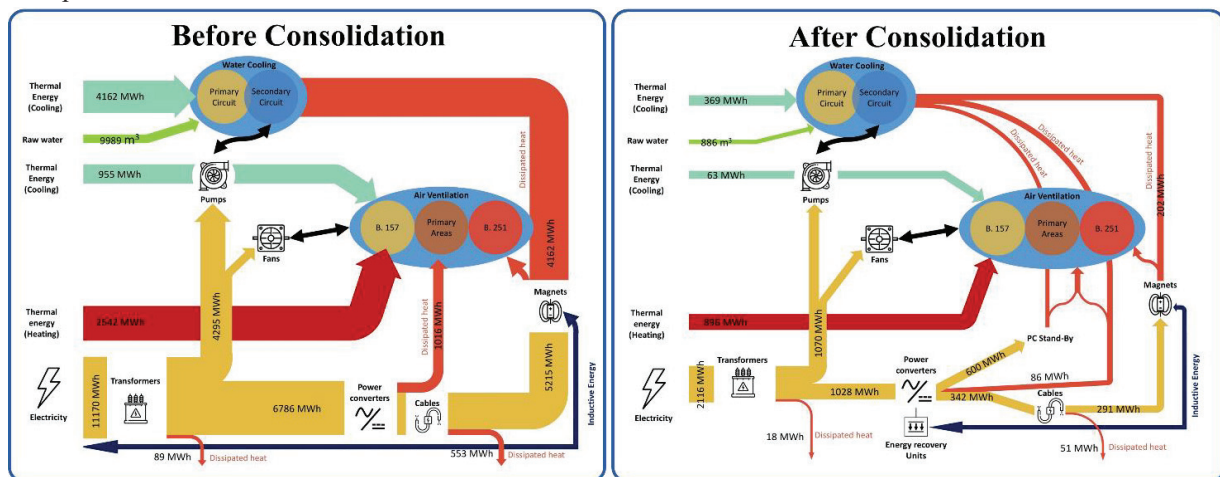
Before Consolidation

Thermal Energy (Cooling)
4162 MWh
Water Cooling
Primary Circuit
Secondary Circuit
Raw water
9989 m$^3$
Thermal Energy (Cooling)
955 MWh
Pumps
Dissipated heat
Air Ventilation
B. 157
Primary Areas
B. 251
Fans
4162 MWh
4295 MWh
Magnets
Thermal energy (Heating)
2547 MWh
Dissipated heat
1016 MWh
5215 MWh
Inductive Energy
11170 MWh
Transformers
Electricity
6786 MWh
Power converters
Cables
89 MWh
Dissipated heat
553 MWh
Dissipated heat

After Consolidation

Thermal Energy (Cooling)
369 MWh
Water Cooling
Primary Circuit
Secondary Circuit
Raw water
886 m$^3$
Dissipated heat
Dissipated heat
Dissipated heat
Thermal Energy (Cooling)
63 MWh
Pumps
Air Ventilation
B. 157
Primary Areas
B. 251
202 MWh
Fans
Magnets
Thermal energy (Heating)
896 MWh
1070 MWh
PC Stand-By
Transformers
2116 MWh
Power converters
600 MWh
86 MWh
Inductive Energy
1028 MWh
342 MWh
Cables
291 MWh
Electricity
18 MWh
Dissipated heat
Energy recovery Units
51 MWh
Dissipated heat